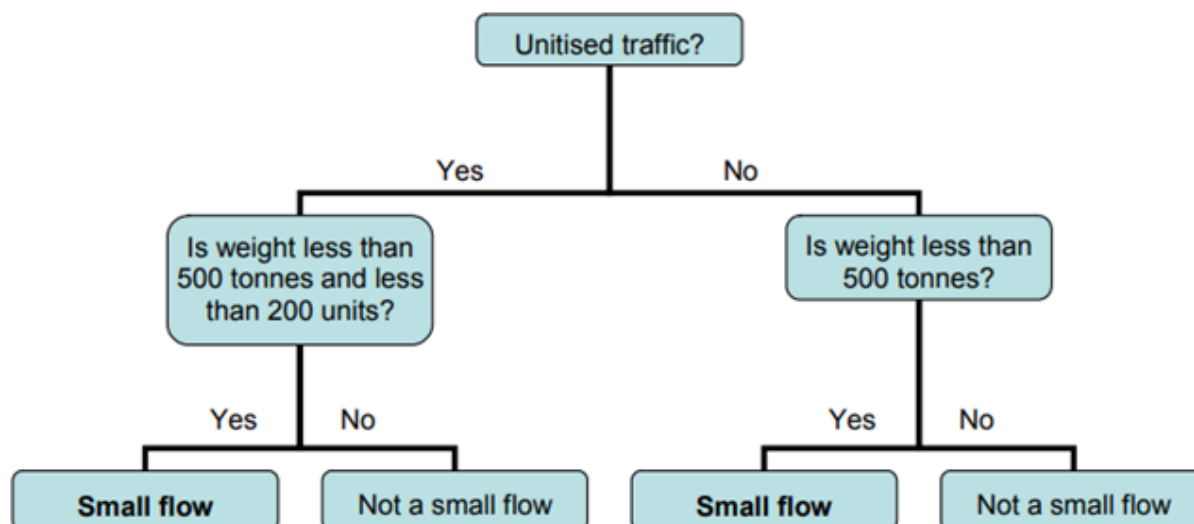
Unitised traffic?

Yes

No

Is weight less than 500 tonnes and less than 200 units?

Is weight less than 500 tonnes?

Yes

No

Yes

No

**Small flow**

Not a small flow

**Small flow**

Not a small flow